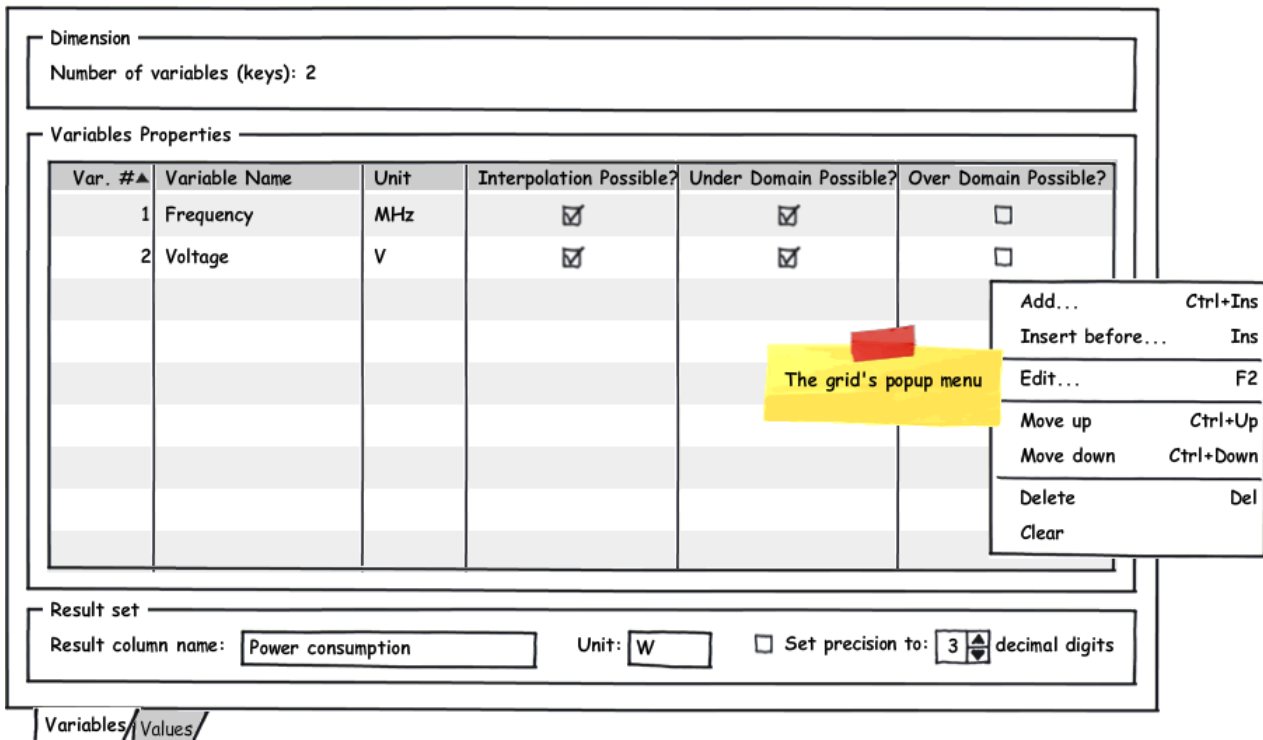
Dimension

Number of variables (keys): 2

Variables Properties

| Var. #▲ | Variable Name | Unit | Interpolation Possible? | Under Domain Possible? | Over Domain Possible? |
|---|---|---|---|---|---|
| 1 | Frequency | MHz | ☑ | ☑ | ☐ |
| 2 | Voltage | V | ☑ | ☑ | ☐ |

The grid's popup menu

Add... Ctrl+Ins
Insert before... Ins
Edit... F2
Move up Ctrl+Up
Move down Ctrl+Down
Delete Del
Clear

Result set

Result column name: Power consumption

Unit: W

☐ Set precision to: 3 decimal digits

Variables Values